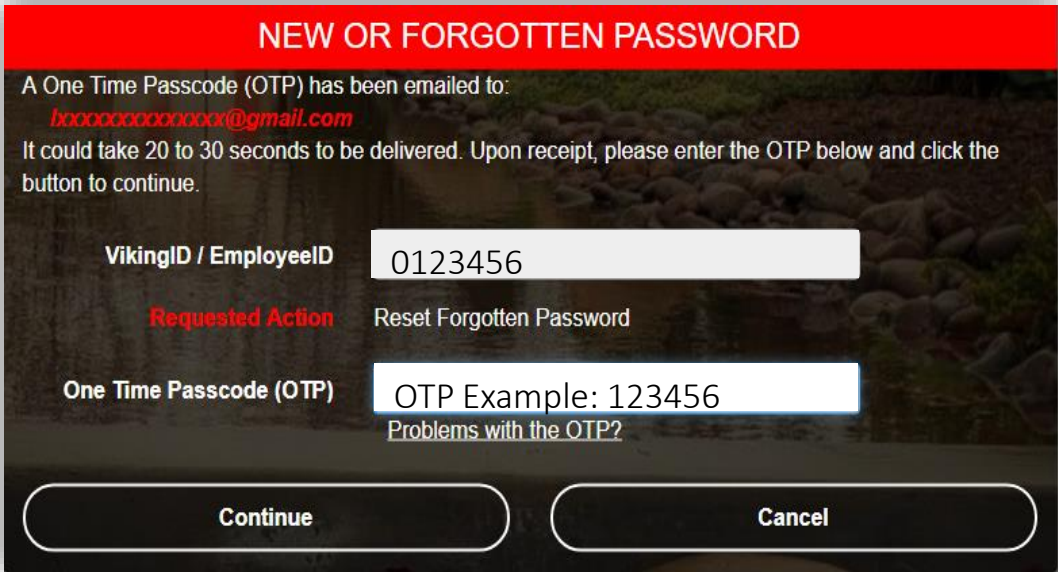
NEW OR FORGOTTEN PASSWORD

A One Time Passcode (OTP) has been emailed to:
lxxxxxxxxxxxxxx@gmail.com
It could take 20 to 30 seconds to be delivered. Upon receipt, please enter the OTP below and click the button to continue.

VikingID / EmployeeID 0123456

Requested Action Reset Forgotten Password

One Time Passcode (OTP) OTP Example: 123456

Problems with the OTP?

Continue

Cancel